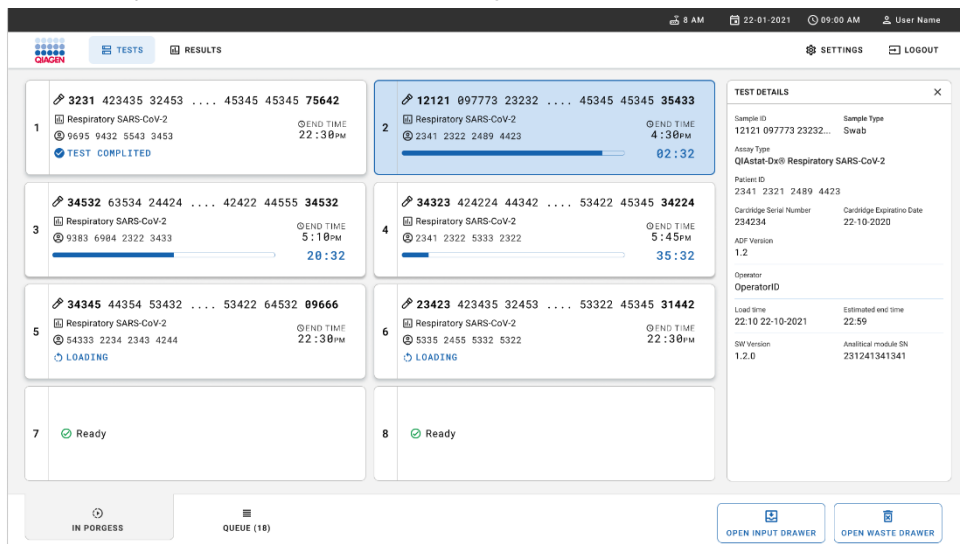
8 AM 22-01-2021 09:00 AM User Name

QIAGEN TESTS RESULTS SETTINGS LOGOUT

1 3231 423435 32453 .... 45345 45345 75642
Respiratory SARS-CoV-2
9695 9432 5543 3453
END TIME 22:30PM
TEST COMPLETED

2 12121 097773 23232 .... 45345 45345 35433
Respiratory SARS-CoV-2
2341 2322 2489 4423
END TIME 4:30PM
02:32

3 34532 63534 24424 .... 42422 44555 34532
Respiratory SARS-CoV-2
9383 6904 2322 3433
END TIME 5:10PM
20:32

4 34323 424224 44342 .... 53422 45345 34224
Respiratory SARS-CoV-2
2341 2322 5333 2322
END TIME 5:45PM
35:32

5 34345 44354 53432 .... 53422 64532 09666
Respiratory SARS-CoV-2
54333 2234 2343 4244
END TIME 22:30PM
LOADING

6 23423 423435 32453 .... 53322 45345 31442
Respiratory SARS-CoV-2
5335 2455 5332 5322
END TIME 22:30PM
LOADING

7 Ready

8 Ready

TEST DETAILS
Sample ID 12121 097773 23232...
Sample Type Swab
Assay Type QIAstat-Dx® Respiratory SARS-CoV-2
Patient ID 2341 2321 2489 4423
Cartridge Serial Number 234234
Cartridge Expiratino Date 22-10-2020
ADF Version 1.2
Operator OperatorID
Load time 22:10 22-10-2021
Estimated end time 22:59
SW Version 1.2.0
Analitical module SN 231241341341

IN PORGESS
QUEUE (18)
OPEN INPUT DRAWER
OPEN WASTE DRAWER